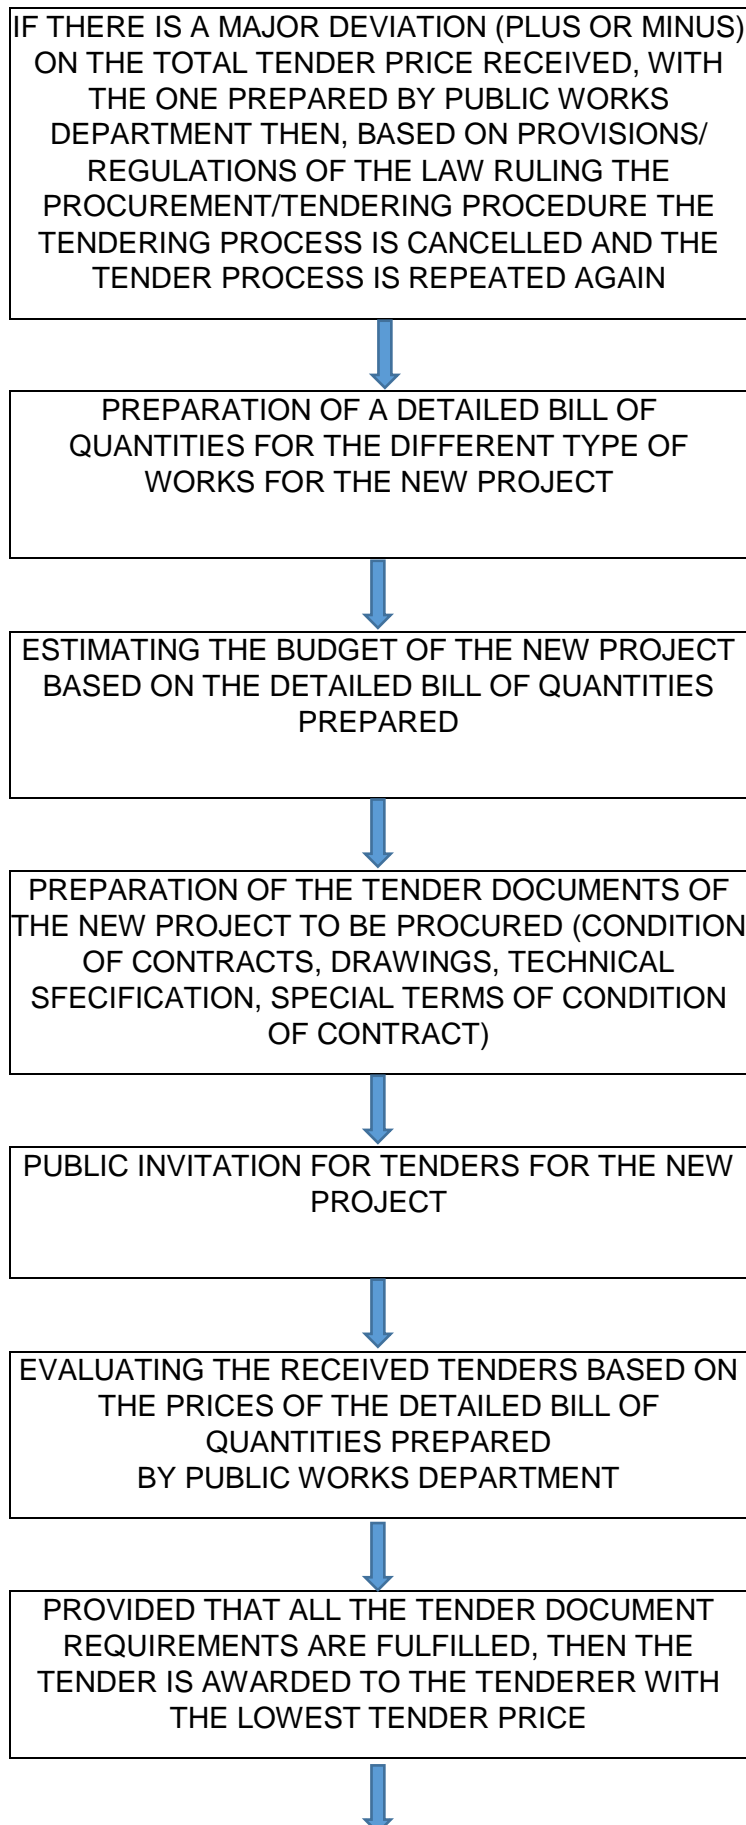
IF THERE IS A MAJOR DEVIATION (PLUS OR MINUS) ON THE TOTAL TENDER PRICE RECEIVED, WITH THE ONE PREPARED BY PUBLIC WORKS DEPARTMENT THEN, BASED ON PROVISIONS/ REGULATIONS OF THE LAW RULING THE PROCUREMENT/TENDERING PROCEDURE THE TENDERING PROCESS IS CANCELLED AND THE TENDER PROCESS IS REPEATED AGAIN

PREPARATION OF A DETAILED BILL OF QUANTITIES FOR THE DIFFERENT TYPE OF WORKS FOR THE NEW PROJECT

ESTIMATING THE BUDGET OF THE NEW PROJECT BASED ON THE DETAILED BILL OF QUANTITIES PREPARED

PREPARATION OF THE TENDER DOCUMENTS OF THE NEW PROJECT TO BE PROCURED (CONDITION OF CONTRACTS, DRAWINGS, TECHNICAL SFECIFICATION, SPECIAL TERMS OF CONDITION OF CONTRACT)

PUBLIC INVITATION FOR TENDERS FOR THE NEW PROJECT

EVALUATING THE RECEIVED TENDERS BASED ON THE PRICES OF THE DETAILED BILL OF QUANTITIES PREPARED
BY PUBLIC WORKS DEPARTMENT

PROVIDED THAT ALL THE TENDER DOCUMENT REQUIREMENTS ARE FULFILLED, THEN THE TENDER IS AWARDED TO THE TENDERER WITH THE LOWEST TENDER PRICE